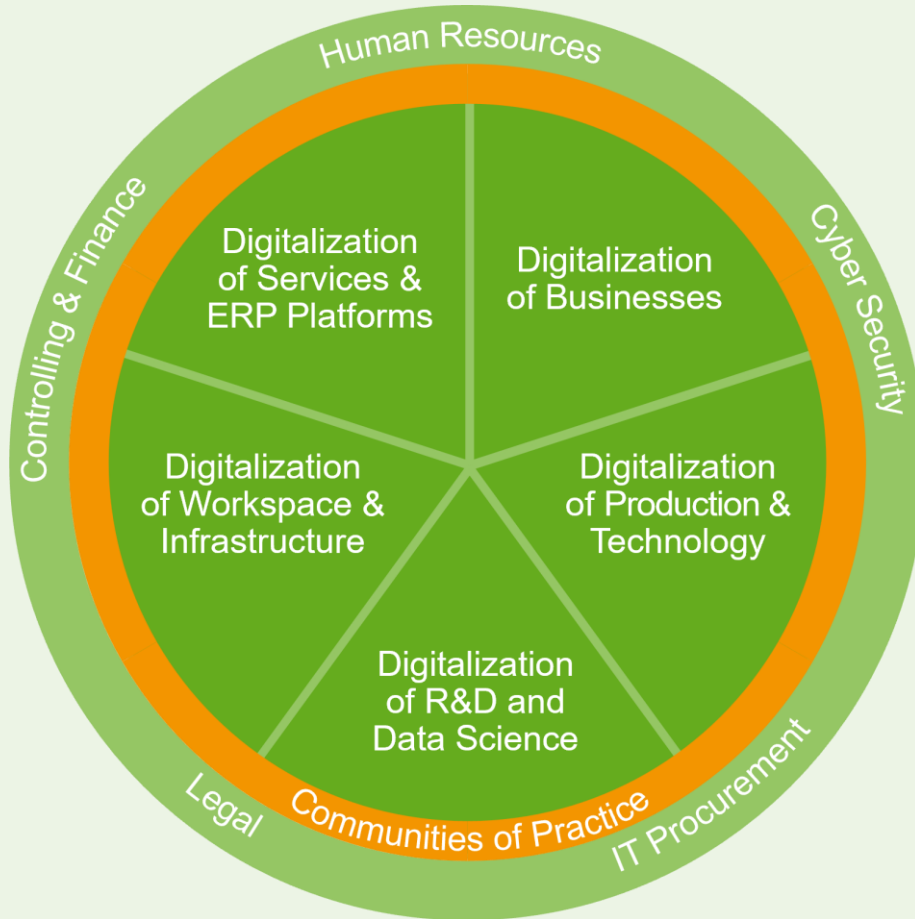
Human Resources

Cyber Security

IT Procurement

Legal

Controlling & Finance

Digitalization of Services & ERP Platforms

Digitalization of Businesses

Digitalization of Workspace & Infrastructure

Digitalization of Production & Technology

Digitalization of R&D and Data Science

Communities of Practice